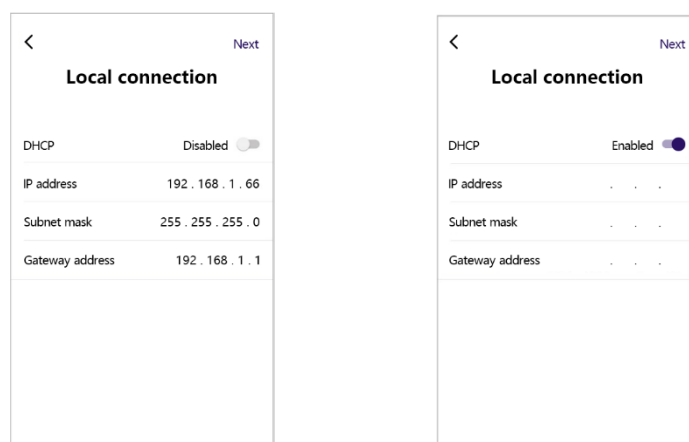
<

Next

Local connection

DHCP Disabled

IP address 192 . 168 . 1 . 66

Subnet mask 255 . 255 . 255 . 0

Gateway address 192 . 168 . 1 . 1

<

Next

Local connection

DHCP Enabled

IP address . . .

Subnet mask . . .

Gateway address . . .